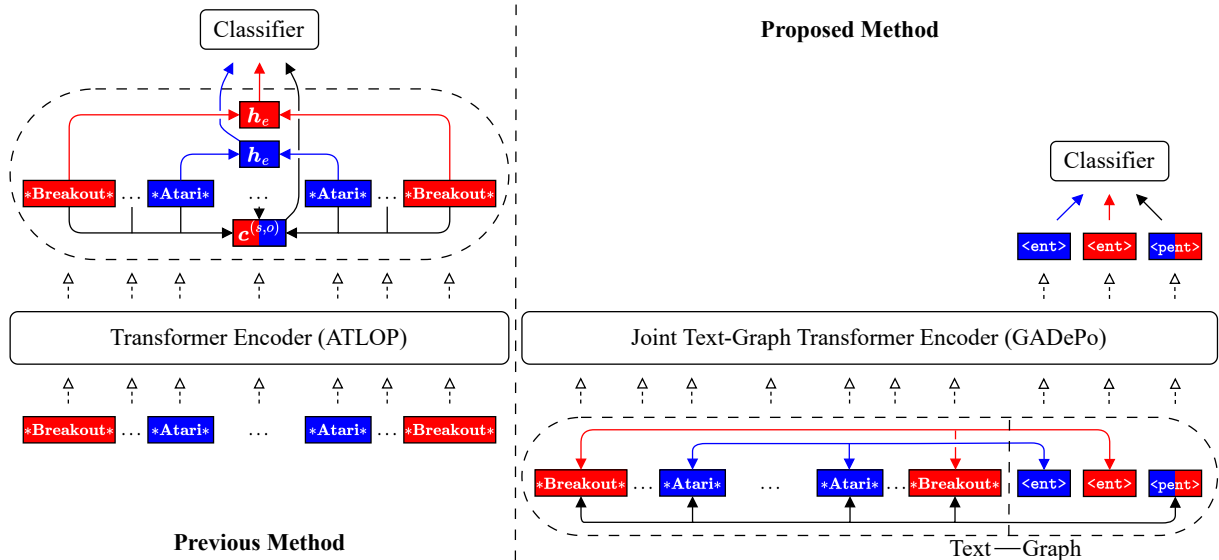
Classifier

$h_e$

$h_e$

*Breakout* ... *Atari* ... *Atari* ... *Breakout*

$c^{(s,o)}$

Transformer Encoder (ATLOP)

*Breakout* ... *Atari* ... *Atari* ... *Breakout*

Previous Method

Proposed Method

Classifier

<ent> <ent> <pent>

Joint Text-Graph Transformer Encoder (GADePo)

*Breakout* ... *Atari* ... *Atari* ... *Breakout* <ent> <ent> <pent>

Text — Graph